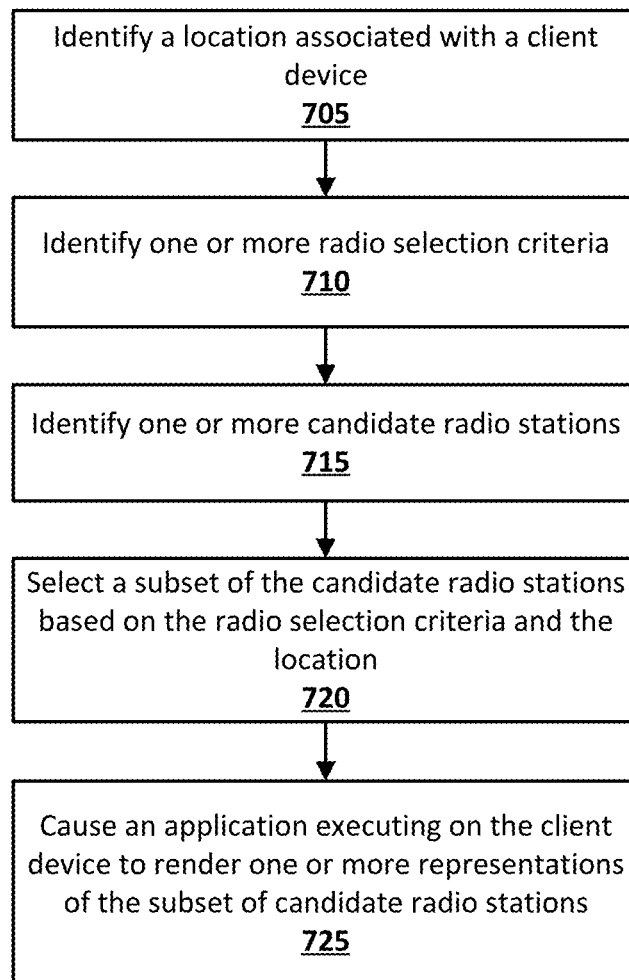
Identify a location associated with a client device
705

Identify one or more radio selection criteria
710

Identify one or more candidate radio stations
715

Select a subset of the candidate radio stations based on the radio selection criteria and the location
720

Cause an application executing on the client device to render one or more representations of the subset of candidate radio stations
725